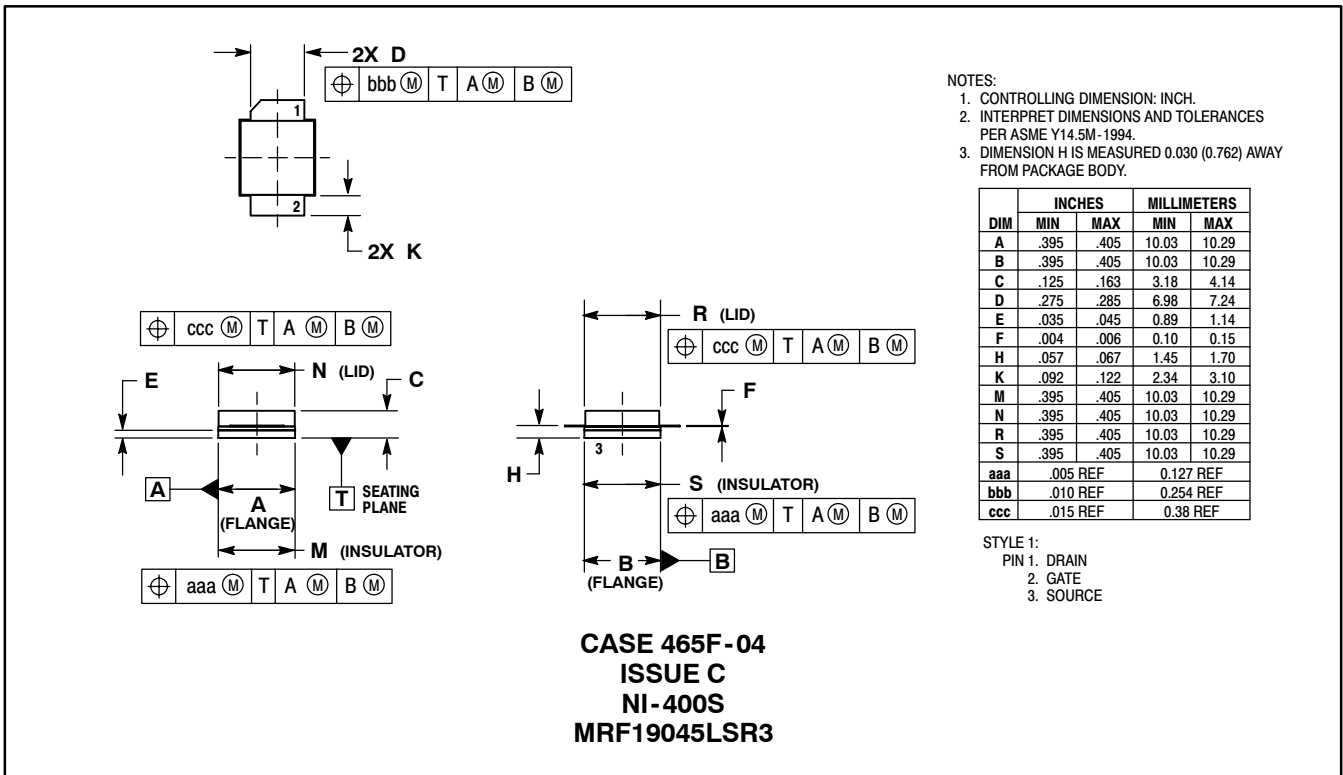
2X D

| $\oplus$ | bbb Ⓜ | T | A Ⓜ | B Ⓜ |
|---|---|---|---|---|

1

2

2X K

NOTES:
1. CONTROLLING DIMENSION: INCH.
2. INTERPRET DIMENSIONS AND TOLERANCES PER ASME Y14.5M-1994.
3. DIMENSION H IS MEASURED 0.030 (0.762) AWAY FROM PACKAGE BODY.

| DIM | INCHES MIN | INCHES MAX | MILLIMETERS MIN | MILLIMETERS MAX |
|---|---|---|---|---|
| A | .395 | .405 | 10.03 | 10.29 |
| B | .395 | .405 | 10.03 | 10.29 |
| C | .125 | .163 | 3.18 | 4.14 |
| D | .275 | .285 | 6.98 | 7.24 |
| E | .035 | .045 | 0.89 | 1.14 |
| F | .004 | .006 | 0.10 | 0.15 |
| H | .057 | .067 | 1.45 | 1.70 |
| K | .092 | .122 | 2.34 | 3.10 |
| M | .395 | .405 | 10.03 | 10.29 |
| N | .395 | .405 | 10.03 | 10.29 |
| R | .395 | .405 | 10.03 | 10.29 |
| S | .395 | .405 | 10.03 | 10.29 |
| aaa | .005 REF | | 0.127 REF | |
| bbb | .010 REF | | 0.254 REF | |
| ccc | .015 REF | | 0.38 REF | |

| $\oplus$ | ccc Ⓜ | T | A Ⓜ | B Ⓜ |
|---|---|---|---|---|

N (LID)

E

C

A

A (FLANGE)

T SEATING PLANE

M (INSULATOR)

| $\oplus$ | aaa Ⓜ | T | A Ⓜ | B Ⓜ |
|---|---|---|---|---|

R (LID)

| $\oplus$ | ccc Ⓜ | T | A Ⓜ | B Ⓜ |
|---|---|---|---|---|

F

H

3

S (INSULATOR)

| $\oplus$ | aaa Ⓜ | T | A Ⓜ | B Ⓜ |
|---|---|---|---|---|

B (FLANGE)

B

STYLE 1:
PIN 1. DRAIN
2. GATE
3. SOURCE

CASE 465F-04
ISSUE C
NI-400S
MRF19045LSR3